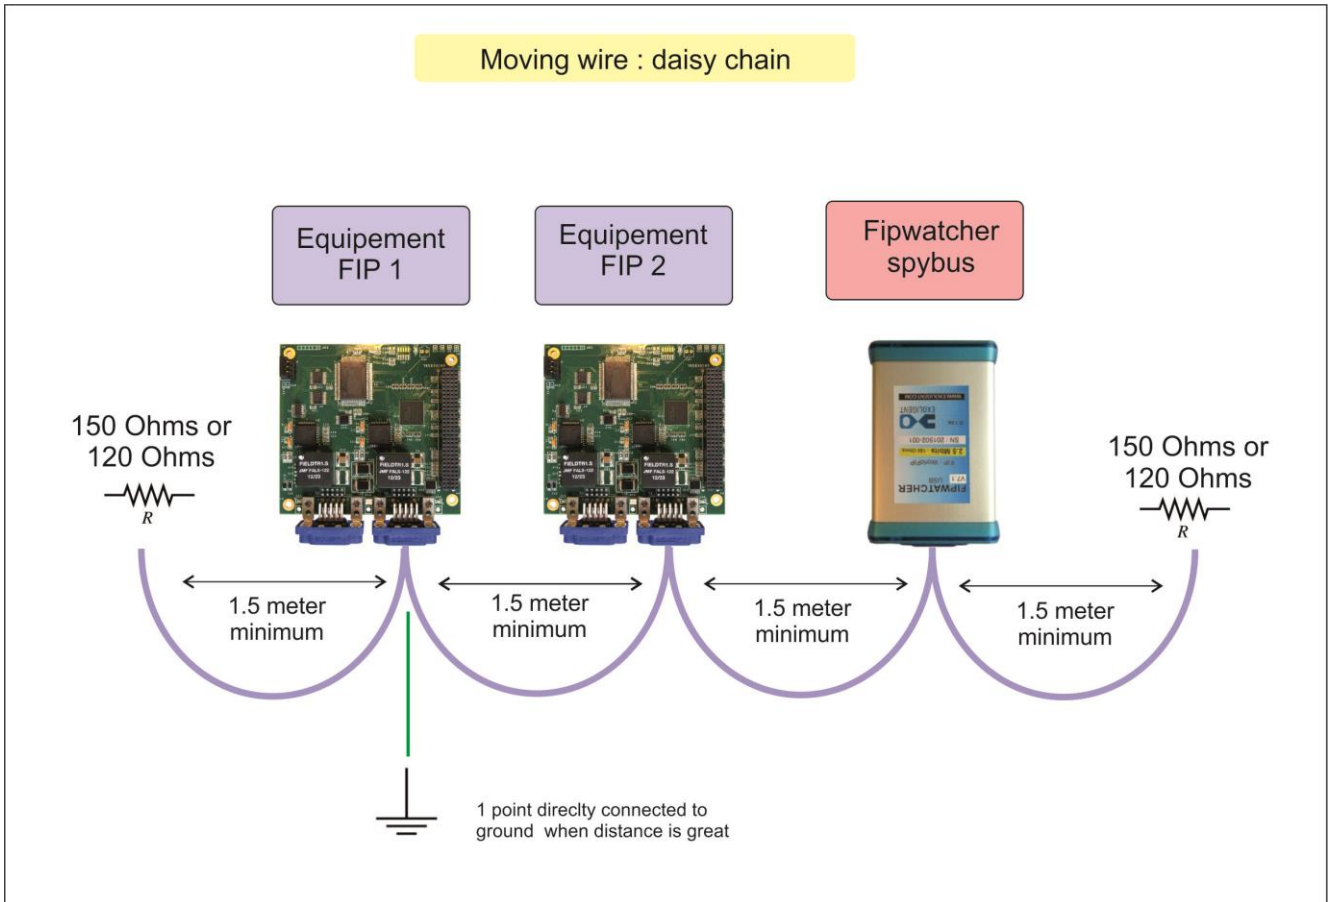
Moving wire : daisy chain

Equipement FIP 1

Equipement FIP 2

Fipwatcher spybus

150 Ohms or 120 Ohms

R

150 Ohms or 120 Ohms

R

1.5 meter minimum

1.5 meter minimum

1.5 meter minimum

1.5 meter minimum

1 point direclty connected to ground when distance is great